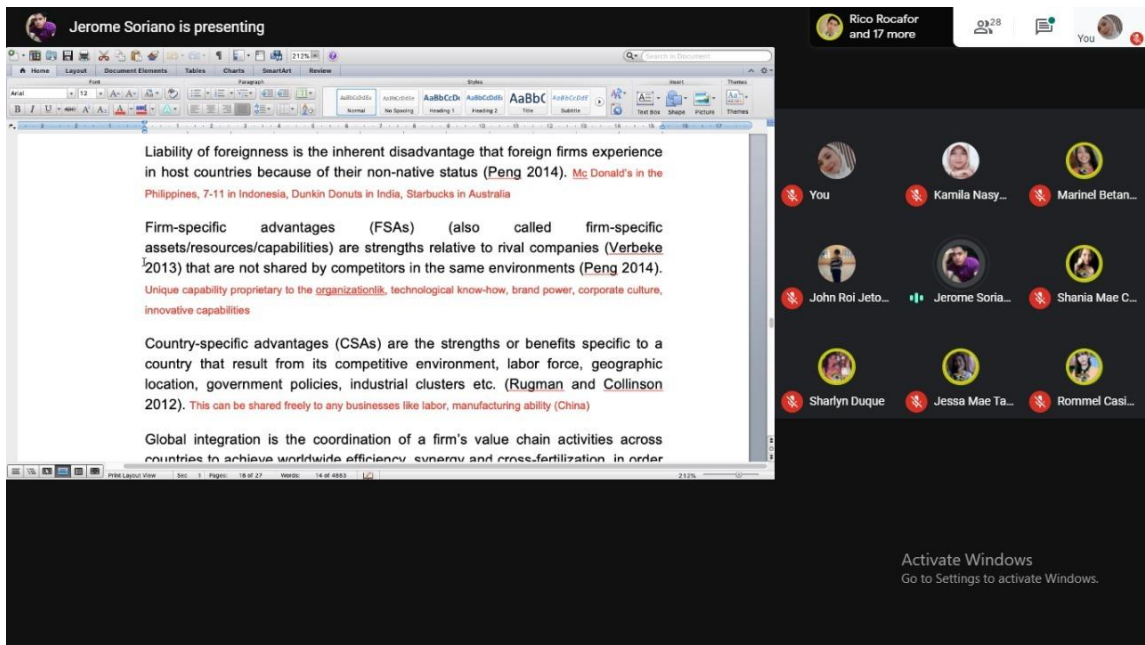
Jerome Soriano is presenting

Rico Rocafor and 17 more

28

You

Search in Document

Home Layout Document Elements Tables Charts SmartArt Review

Font Paragraph Styles Insert Themes

Arial 12

AaBbCcDdEe Normal AaBbCcDdEe No Spacing AaBbCcDc Heading 1 AaBbCcDdE Heading 2 AaBbC Title AaBbCcDdE Subtitle

Text Box Shape Picture Themes

Liability of foreignness is the inherent disadvantage that foreign firms experience in host countries because of their non-native status (Peng 2014). Mc Donald's in the Philippines, 7-11 in Indonesia, Dunkin Donuts in India, Starbucks in Australia

Firm-specific advantages (FSAs) (also called firm-specific assets/resources/capabilities) are strengths relative to rival companies (Verbeke 2013) that are not shared by competitors in the same environments (Peng 2014). Unique capability proprietary to the organizationlik, technological know-how, brand power, corporate culture, innovative capabilities

Country-specific advantages (CSAs) are the strengths or benefits specific to a country that result from its competitive environment, labor force, geographic location, government policies, industrial clusters etc. (Rugman and Collinson 2012). This can be shared freely to any businesses like labor, manufacturing ability (China)

Global integration is the coordination of a firm's value chain activities across countries to achieve worldwide efficiency, synergy and cross-fertilization, in order

Print Layout View Sec 1 Pages: 18 of 27 Words: 14 of 4883 212%

You
Kamila Nasy...
Marinel Betan...
John Roi Jeto...
Jerome Soria...
Shania Mae C...
Sharlyn Duque
Jessa Mae Ta...
Rommel Casi...

Activate Windows
Go to Settings to activate Windows.